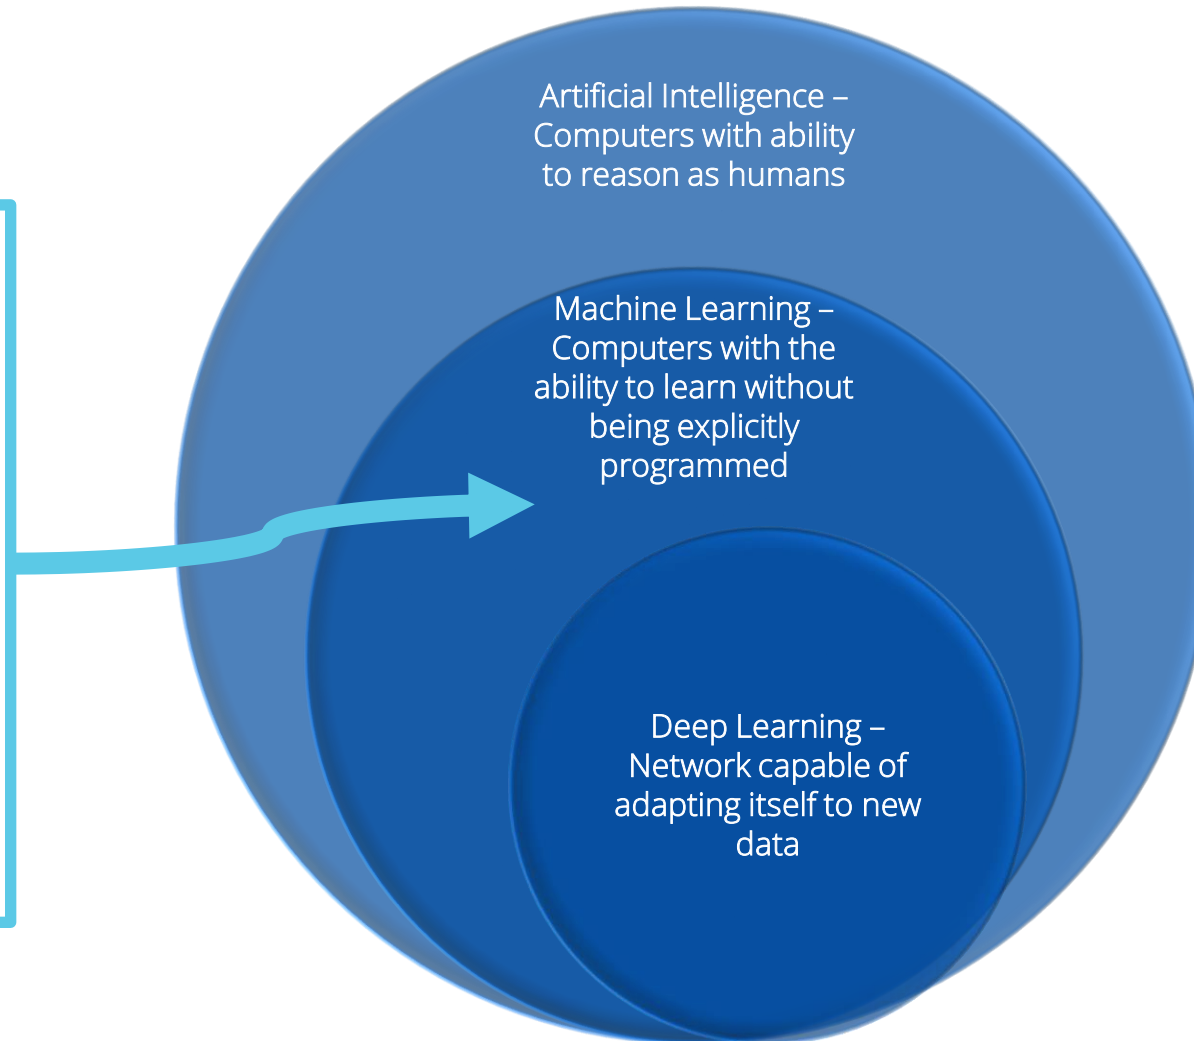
Artificial Intelligence – Computers with ability to reason as humans

Machine Learning – Computers with the ability to learn without being explicitly programmed

Deep Learning – Network capable of adapting itself to new data